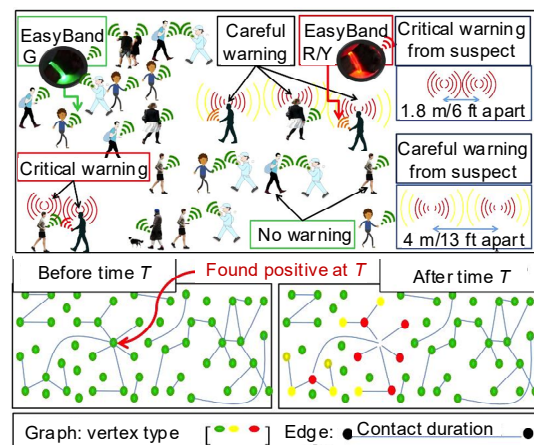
EasyBand G

Careful warning

EasyBand R/Y

Critical warning from suspect

1.8 m/6 ft apart

Critical warning

Careful warning from suspect

No warning

4 m/13 ft apart

Before time $T$

Found positive at $T$

After time $T$

Graph: vertex type [ ]

Edge: Contact duration